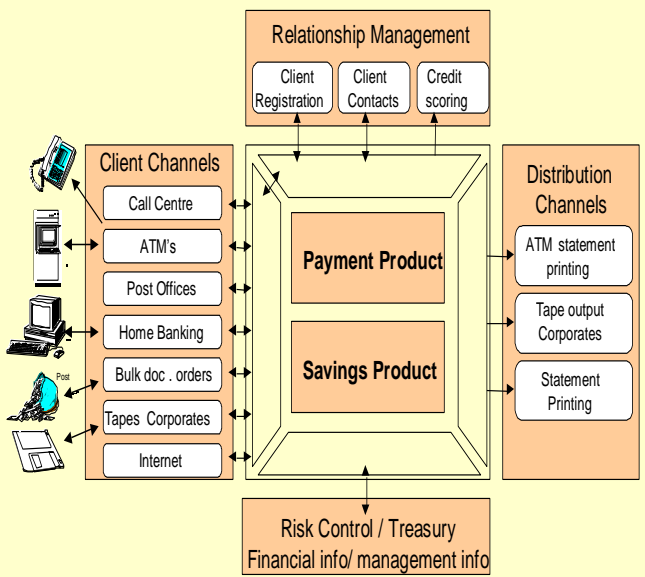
Relationship Management

Client Registration

Client Contacts

Credit scoring

Client Channels

Call Centre

ATM's

Post Offices

Home Banking

Bulk doc . orders

Tapes Corporates

Internet

Post

Payment Product

Savings Product

Distribution Channels

ATM statement printing

Tape output Corporates

Statement Printing

Risk Control / Treasury
Financial info/ management info